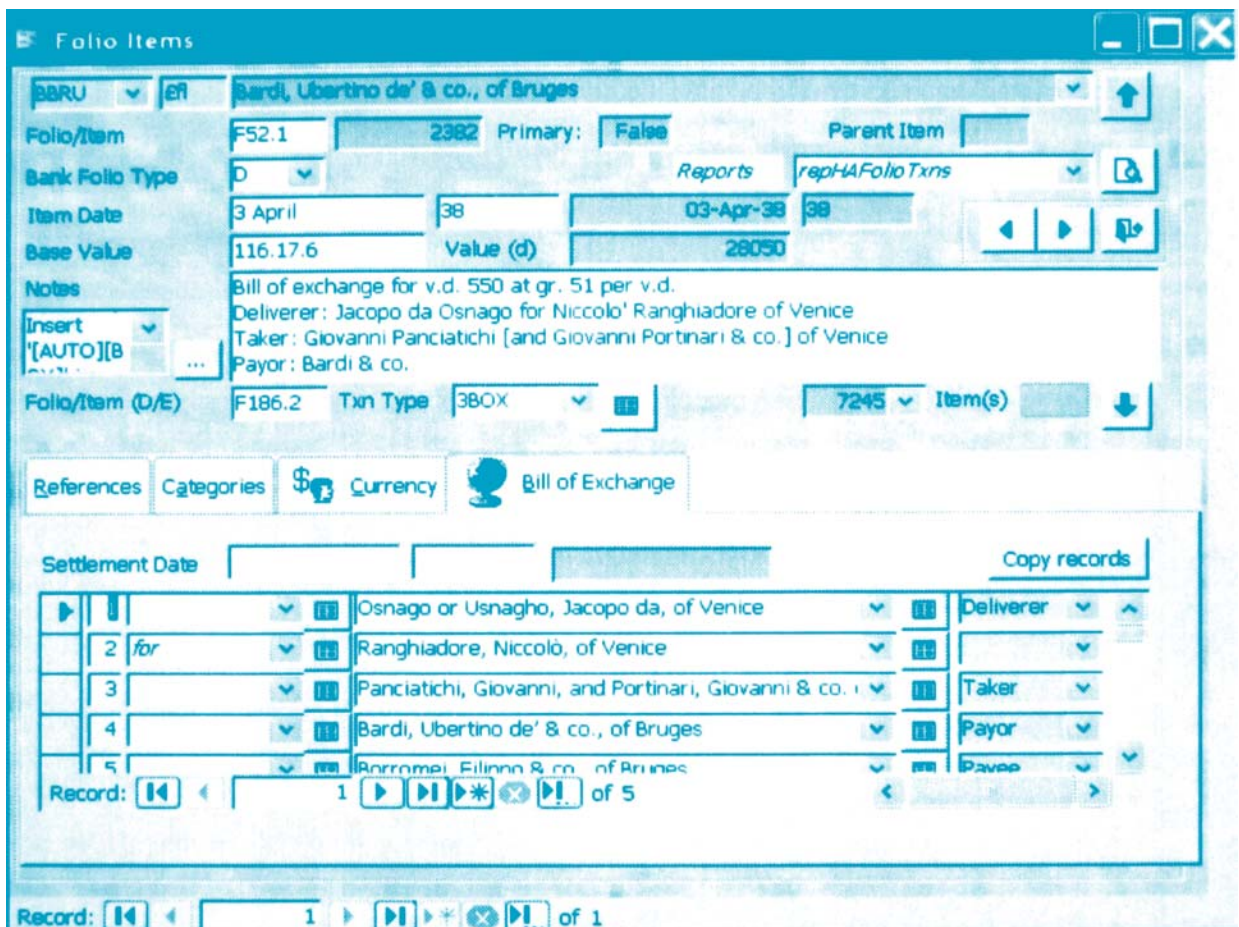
Folio Items

BBRU | £fl | Bardi, Ubertino de' & co., of Bruges

Folio/Item | F52.1 | 2382 | Primary: | False | Parent Item

Bank Folio Type | D | Reports | repHAFolioTxns

Item Date | 3 April | 38 | 03-Apr-38 | 38

Base Value | 116.17.6 | Value (d) | 28050

Notes

Insert '[AUTO][B

Bill of exchange for v.d. 550 at gr. 51 per v.d.
Deliverer: Jacopo da Osnago for Niccolo' Ranghiadore of Venice
Taker: Giovanni Panciatichi [and Giovanni Portinari & co.] of Venice
Payor: Bardi & co.

Folio/Item (D/E) | F186.2 | Txn Type | 3BOX | 7245 | Item(s)

References | Categories | Currency | Bill of Exchange

Settlement Date | Copy records

| | | | |
|---|---|---|---|
| 1 | | Osnago or Usnagho, Jacopo da, of Venice | Deliverer |
| 2 | for | Ranghiadore, Niccolò, of Venice | |
| 3 | | Panciatichi, Giovanni, and Portinari, Giovanni & co. ( | Taker |
| 4 | | Bardi, Ubertino de' & co., of Bruges | Payor |
| 5 | | Borromei, Filippo & co., of Bruges | Payee |

Record: 1 of 5

Record: 1 of 1